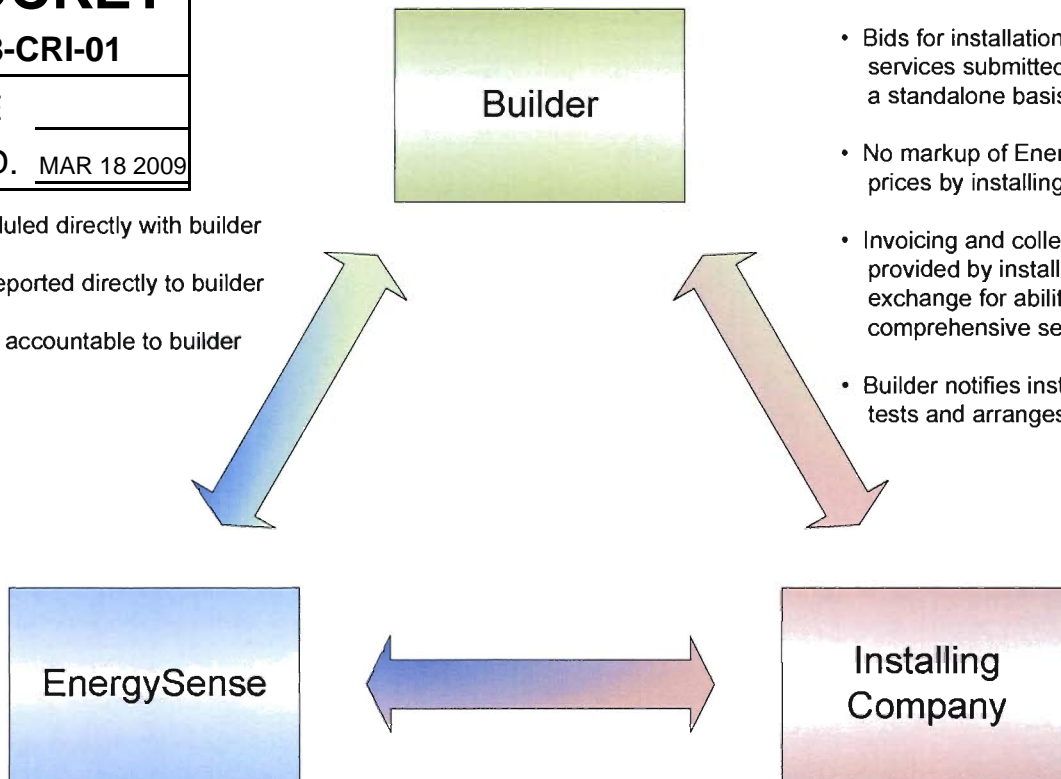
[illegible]OCKET
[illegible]-CRI-01
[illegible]
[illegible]D. MAR 18 2009

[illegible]duled directly with builder
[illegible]eported directly to builder
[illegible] accountable to builder

Builder

• Bids for installation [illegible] services submitted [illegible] a standalone basis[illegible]
• No markup of Ener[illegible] prices by installing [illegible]
• Invoicing and colle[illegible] provided by install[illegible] exchange for abilit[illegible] comprehensive se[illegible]
• Builder notifies inst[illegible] tests and arranges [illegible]

EnergySense

Installing Company